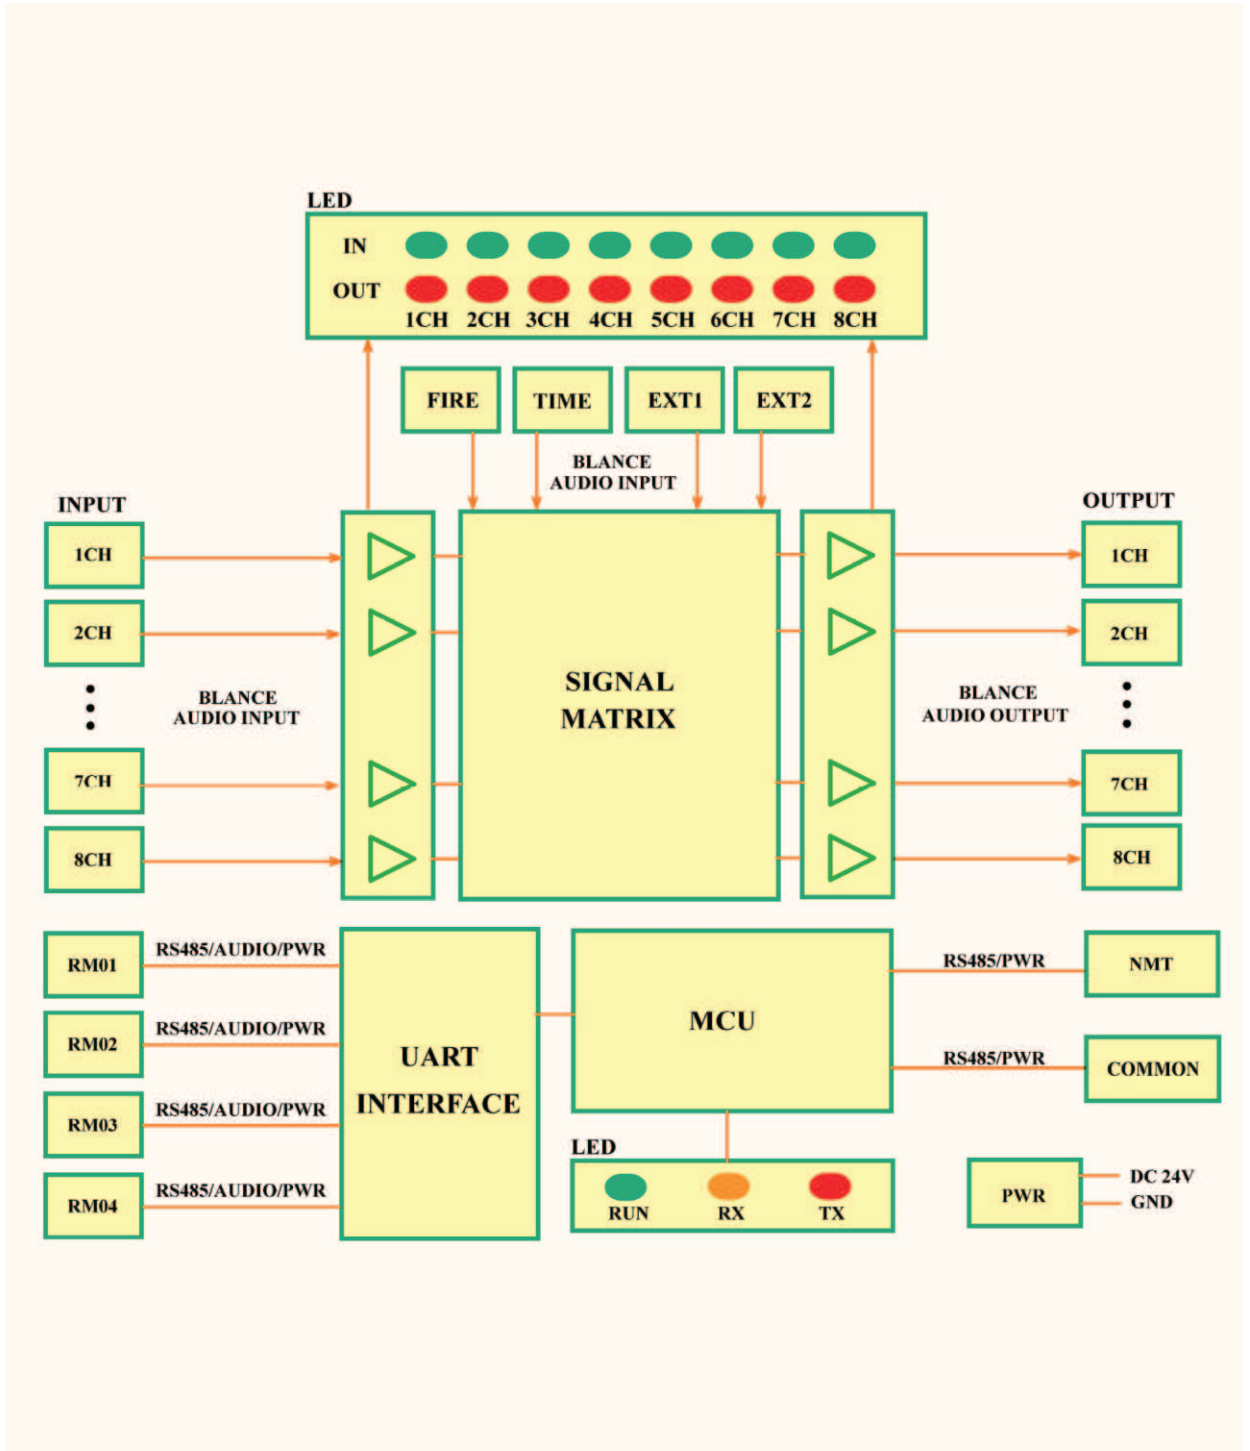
LED

IN

OUT

1CH 2CH 3CH 4CH 5CH 6CH 7CH 8CH

FIRE

TIME

EXT1

EXT2

BLANCE AUDIO INPUT

INPUT

1CH

2CH

7CH

8CH

BLANCE AUDIO INPUT

SIGNAL MATRIX

BLANCE AUDIO OUTPUT

OUTPUT

1CH

2CH

7CH

8CH

RM01

RS485/AUDIO/PWR

RM02

RS485/AUDIO/PWR

RM03

RS485/AUDIO/PWR

RM04

RS485/AUDIO/PWR

UART INTERFACE

MCU

RS485/PWR

NMT

RS485/PWR

COMMON

LED

RUN

RX

TX

PWR

DC 24V

GND